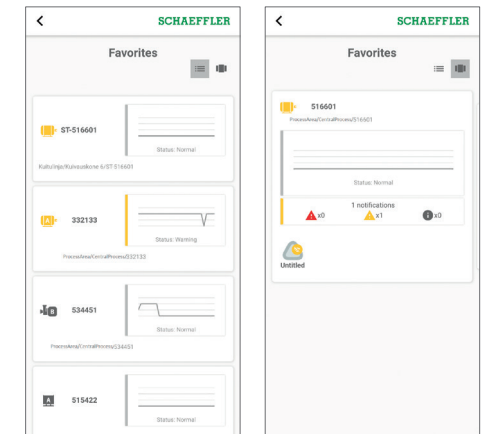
<

SCHAEFFLER

Favorites

ST-516601

Status: Normal

Kalturinja/Kuivauskone 6/ST-516601

332133

Status: Warning

ProcessArea/CentralProcess/332133

534451

Status: Normal

ProcessArea/CentralProcess/534451

515422

Status: Normal

<

SCHAEFFLER

Favorites

516601

ProcessArea/CentralProcess/516601

Status: Normal

1 notifications

x0 x1 x0

Untitled